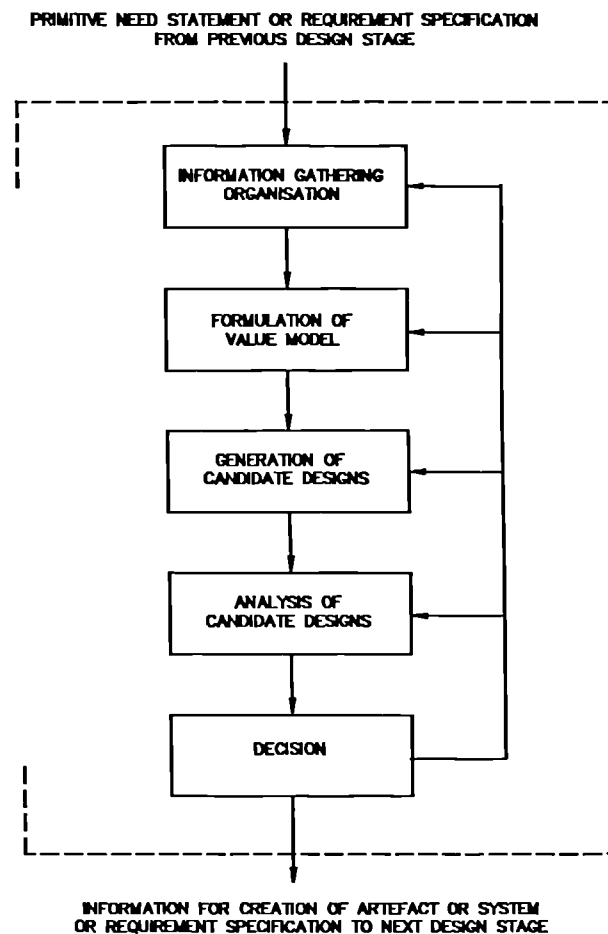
PRIMITIVE NEED STATEMENT OR REQUIREMENT SPECIFICATION FROM PREVIOUS DESIGN STAGE

INFORMATION GATHERING ORGANISATION

FORMULATION OF VALUE MODEL

GENERATION OF CANDIDATE DESIGNS

ANALYSIS OF CANDIDATE DESIGNS

DECISION

INFORMATION FOR CREATION OF ARTEFACT OR SYSTEM OR REQUIREMENT SPECIFICATION TO NEXT DESIGN STAGE